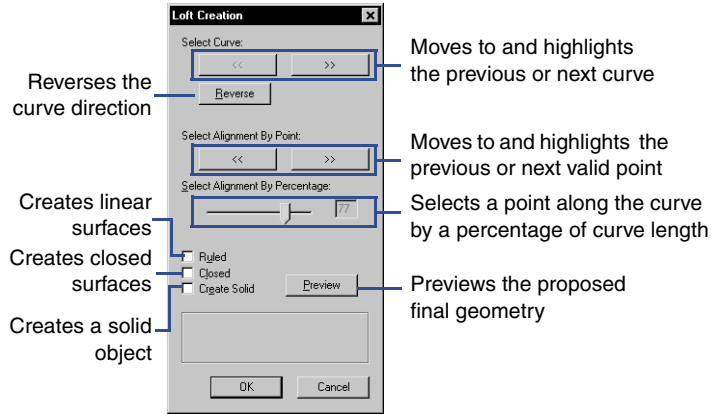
Loft Creation

Select Curve:

<<

>>

Reverse

Select Alignment By Point:

<<

>>

Select Alignment By Percentage:

77

Ruled

Closed

Create Solid

Preview

OK

Cancel

Moves to and highlights the previous or next curve

Reverses the curve direction

Moves to and highlights the previous or next valid point

Creates linear surfaces

Selects a point along the curve by a percentage of curve length

Creates closed surfaces

Previews the proposed final geometry

Creates a solid object